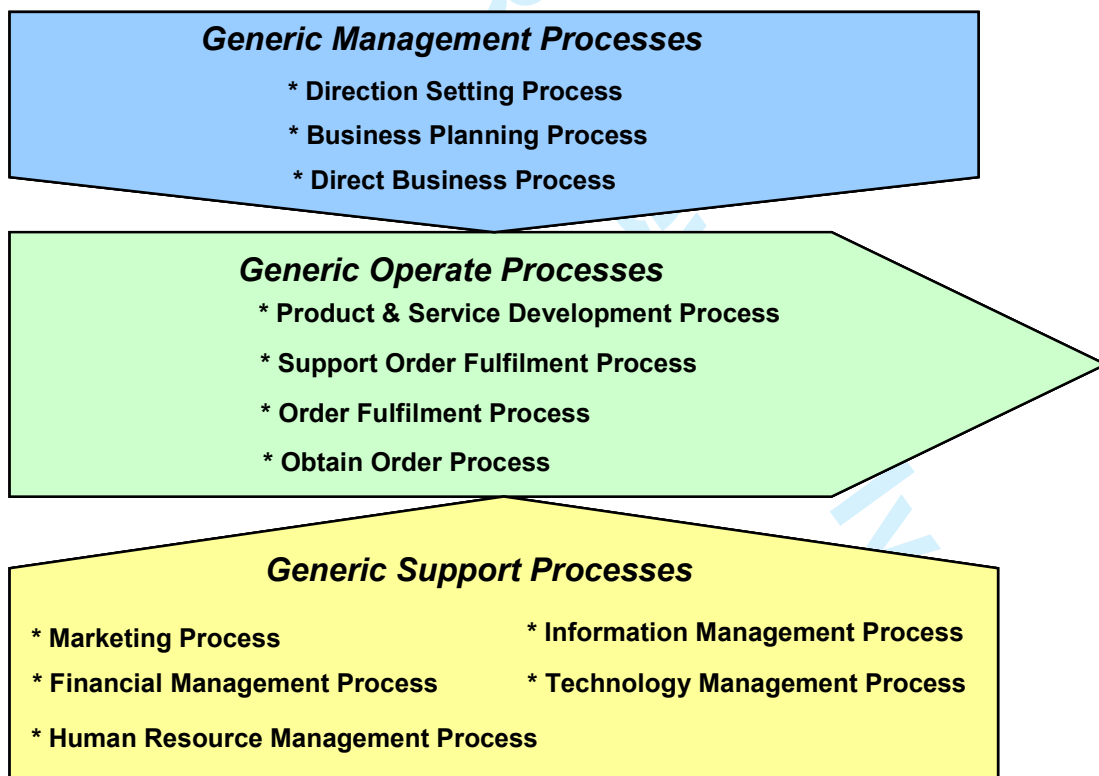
Generic Management Processes

* Direction Setting Process

* Business Planning Process

* Direct Business Process

Generic Operate Processes

* Product & Service Development Process

* Support Order Fulfilment Process

* Order Fulfilment Process

* Obtain Order Process

Generic Support Processes

* Marketing Process

* Financial Management Process

* Human Resource Management Process

* Information Management Process

* Technology Management Process